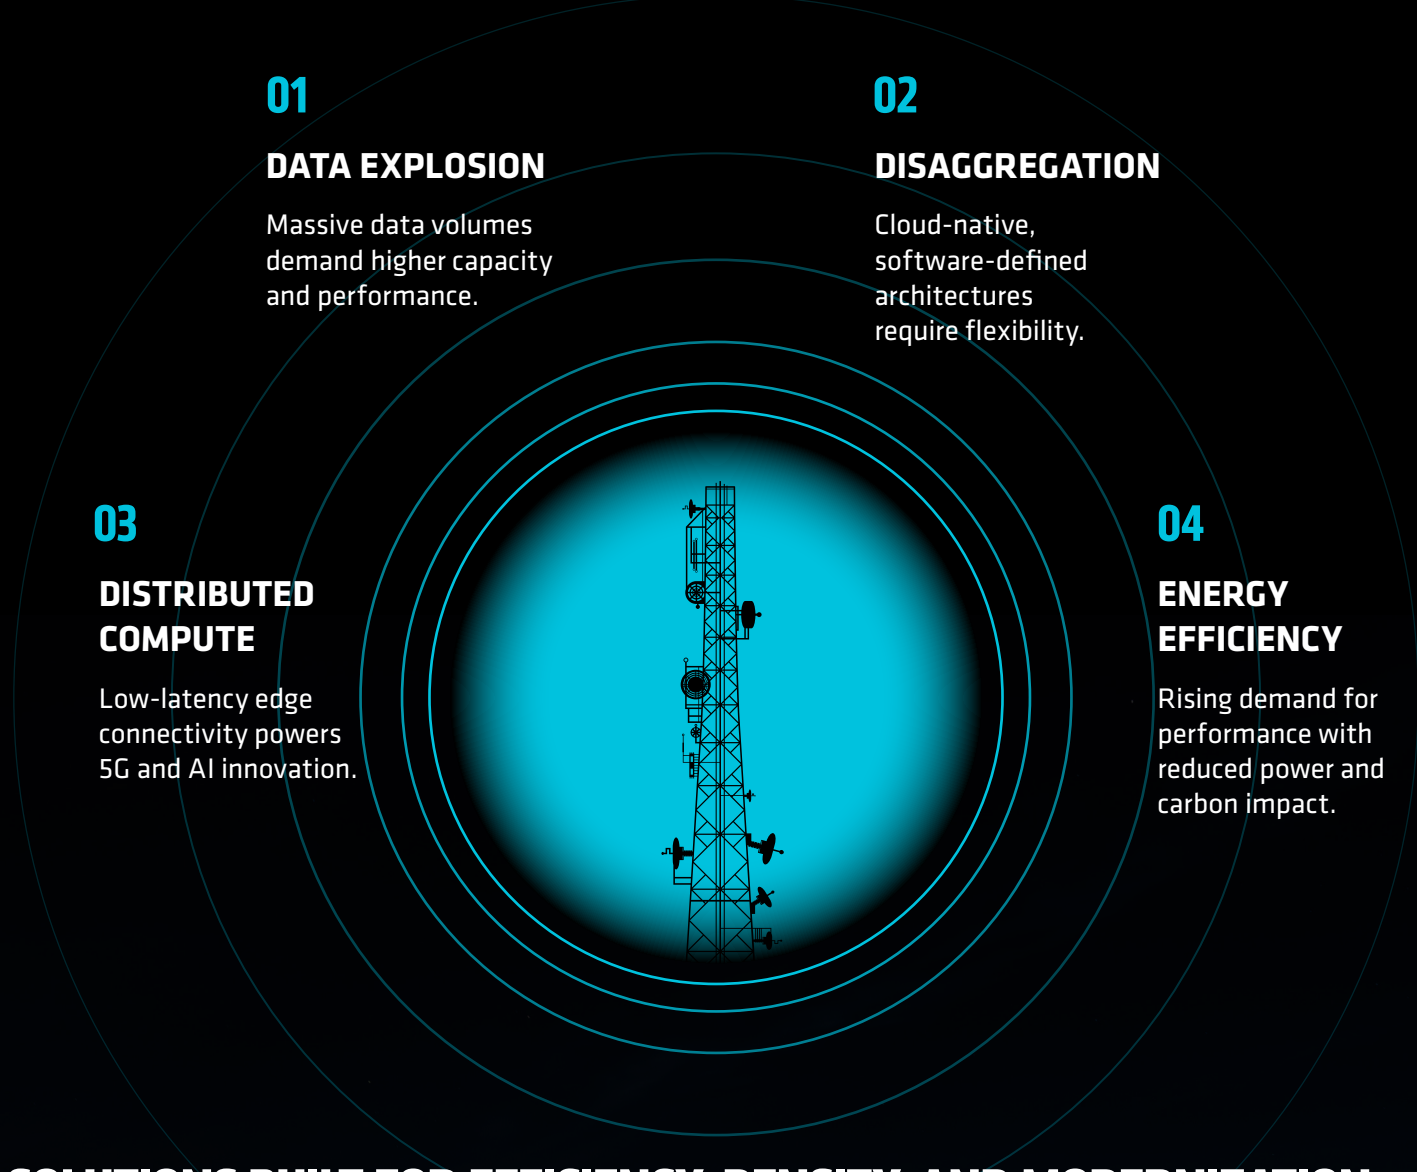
01

DATA EXPLOSION

Massive data volumes demand higher capacity and performance.

02

DISAGGREGATION

Cloud-native, software-defined architectures require flexibility.

03

DISTRIBUTED COMPUTE

Low-latency edge connectivity powers 5G and AI innovation.

04

ENERGY EFFICIENCY

Rising demand for performance with reduced power and carbon impact.

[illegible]